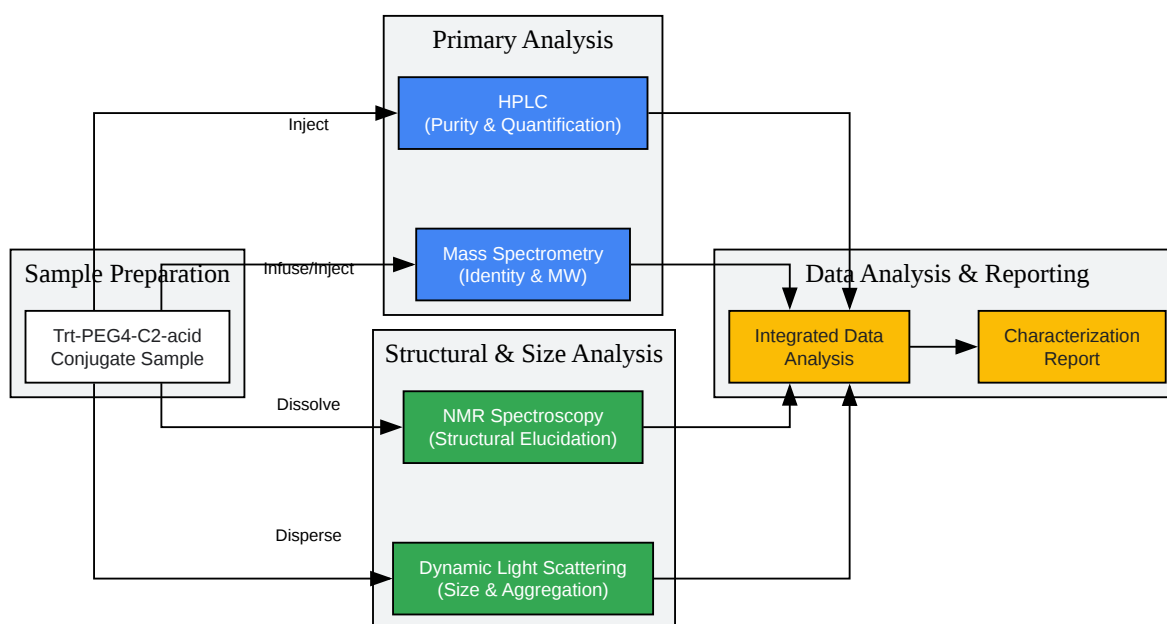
Primary Analysis

HPLC
(Purity & Quantification)

Inject

Mass Spectrometry
(Identity & MW)

Infuse/Inject

Sample Preparation

Trt-PEG4-C2-acid
Conjugate Sample

Data Analysis & Reporting

Integrated Data
Analysis

Characterization
Report

Structural & Size Analysis

Dissolve

NMR Spectroscopy
(Structural Elucidation)

Disperse

Dynamic Light Scattering
(Size & Aggregation)